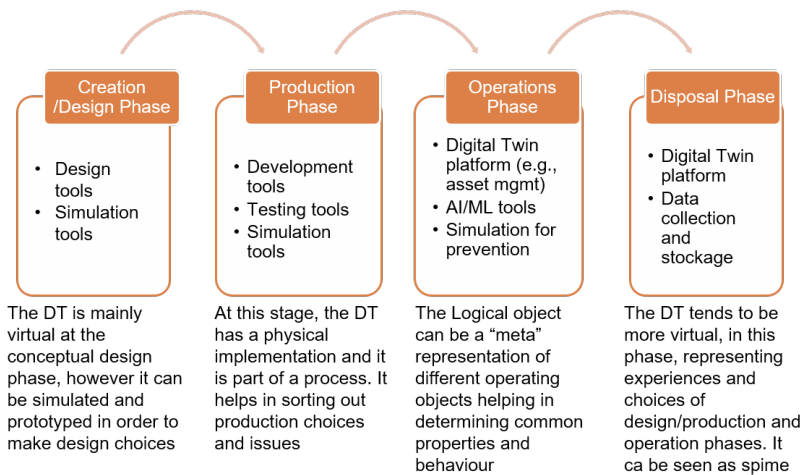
Creation /Design Phase

- Design tools
- Simulation tools

The DT is mainly virtual at the conceptual design phase, however it can be simulated and prototyped in order to make design choices

Production Phase

- Development tools
- Testing tools
- Simulation tools

At this stage, the DT has a physical implementation and it is part of a process. It helps in sorting out production choices and issues

Operations Phase

- Digital Twin platform (e.g., asset mgmt)
- AI/ML tools
- Simulation for prevention

The Logical object can be a "meta" representation of different operating objects helping in determining common properties and behaviour

Disposal Phase

- Digital Twin platform
- Data collection and stockage

The DT tends to be more virtual, in this phase, representing experiences and choices of design/production and operation phases. It ca be seen as spime